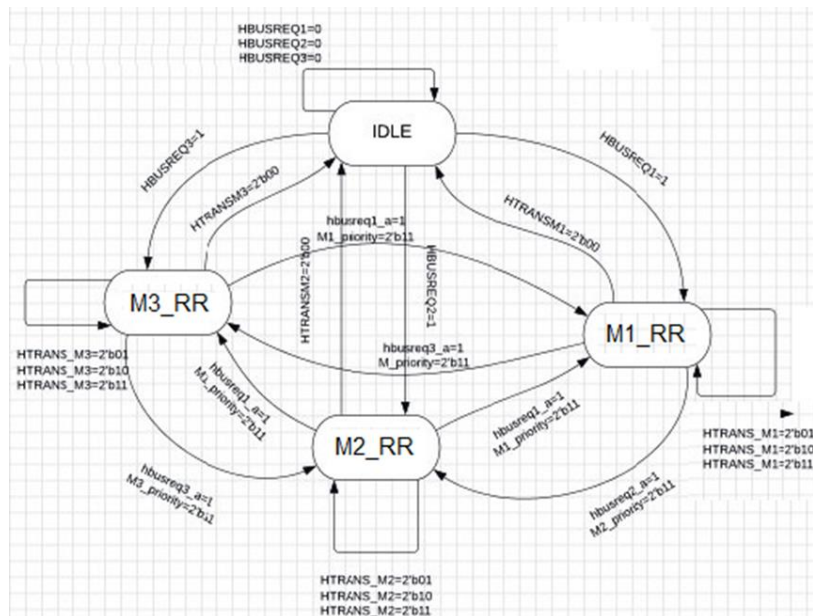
HBUSREQ1=0
HBUSREQ2=0
HBUSREQ3=0

IDLE

HBUSREQ3=1

HTRANSM3=2'b00

HBUSREQ1=1

HTRANSM1=2'b00

hbusreq1_a=1
M1_priority=2'b11

HTRANSM2=2'b00

HBUSREQ2=1

M3_RR

M1_RR

HTRANS_M3=2'b01
HTRANS_M3=2'b10
HTRANS_M3=2'b11

hbusreq3_a=1
M_priority=2'b11

hbusreq1_a=1
M1_priority=2'b11

hbusreq1_a=1
M1_priority=2'b11

M2_RR

HTRANS_M1=2'b01
HTRANS_M1=2'b10
HTRANS_M1=2'b11

hbusreq3_a=1
M3_priority=2'b11

hbusreq2_a=1
M2_priority=2'b11

HTRANS_M2=2'b01
HTRANS_M2=2'b10
HTRANS_M2=2'b11